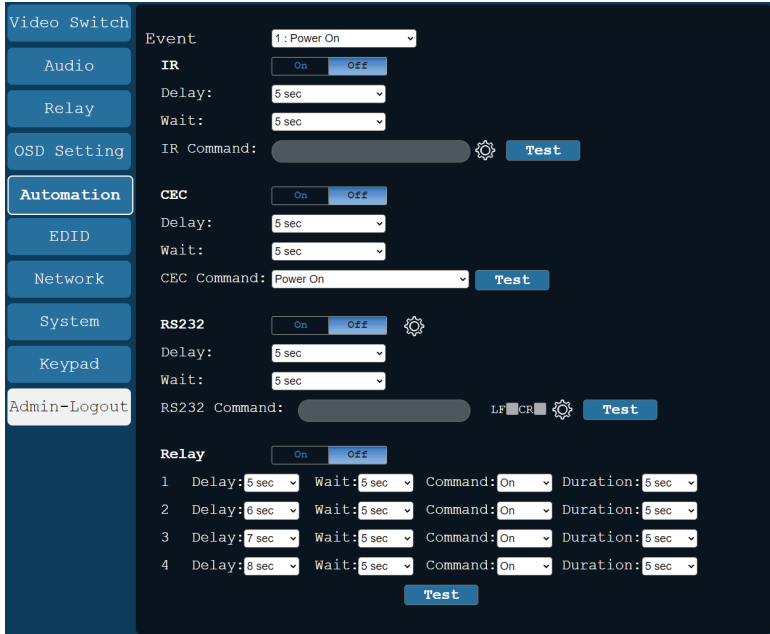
Video Switch
Audio
Relay
OSD Setting
Automation
EDID
Network
System
Keypad
Admin-Logout

Event 1 : Power On
IR On Off
Delay: 5 sec
Wait: 5 sec
IR Command: Test

CEC On Off
Delay: 5 sec
Wait: 5 sec
CEC Command: Power On Test

RS232 On Off
Delay: 5 sec
Wait: 5 sec
RS232 Command: LF CR Test

Relay On Off

| | | | | |
|---|---|---|---|---|
| 1 | Delay: 5 sec | Wait: 5 sec | Command: On | Duration: 5 sec |
| 2 | Delay: 6 sec | Wait: 5 sec | Command: On | Duration: 5 sec |
| 3 | Delay: 7 sec | Wait: 5 sec | Command: On | Duration: 5 sec |
| 4 | Delay: 8 sec | Wait: 5 sec | Command: On | Duration: 5 sec |

Test